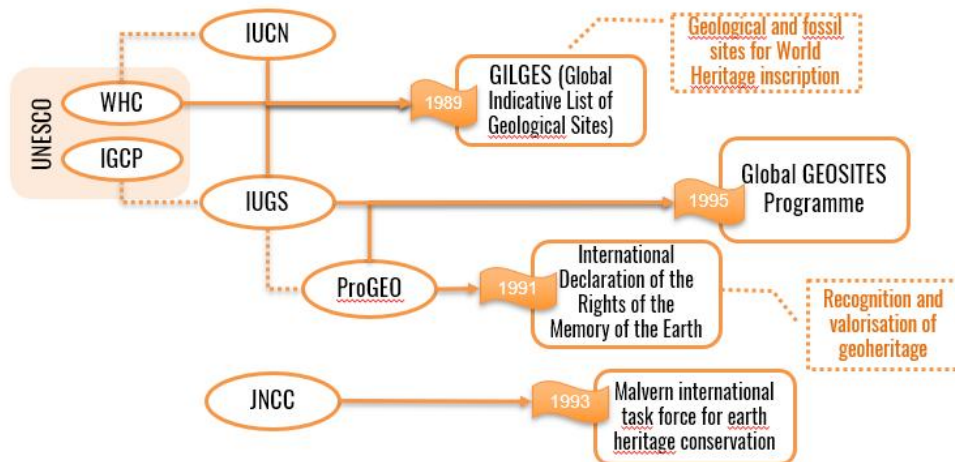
UNESCO

WHC

IGCP

IUCN

IUGS

ProGEO

JNCC

1989

GILGES (Global Indicative List of Geological Sites)

Geological and fossil sites for World Heritage inscription

1995

Global GEOSITES Programme

1991

International Declaration of the Rights of the Memory of the Earth

Recognition and valorisation of geoheritage

1993

Malvern international task force for earth heritage conservation